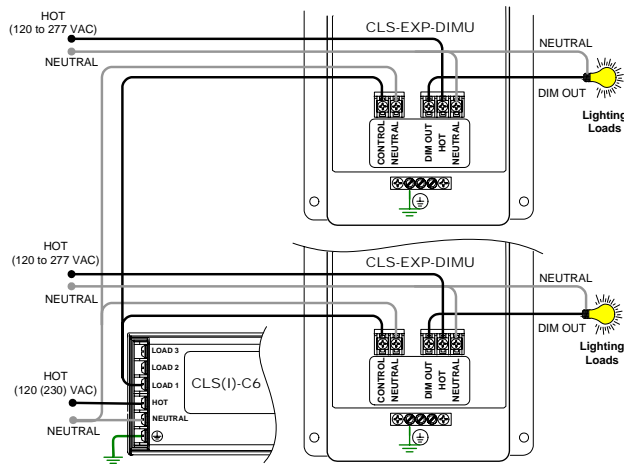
HOT
(120 to 277 VAC)

NEUTRAL

CLS-EXP-DIMU

NEUTRAL

DIM OUT

Lighting Loads

CONTROL
NEUTRAL

DIM OUT
HOT
NEUTRAL

HOT
(120 to 277 VAC)

NEUTRAL

CLS-EXP-DIMU

NEUTRAL

DIM OUT

Lighting Loads

LOAD 3
LOAD 2
LOAD 1
HOT
NEUTRAL

CLS(I)-C6

HOT
(120 (230) VAC)

NEUTRAL

CONTROL
NEUTRAL

DIM OUT
HOT
NEUTRAL